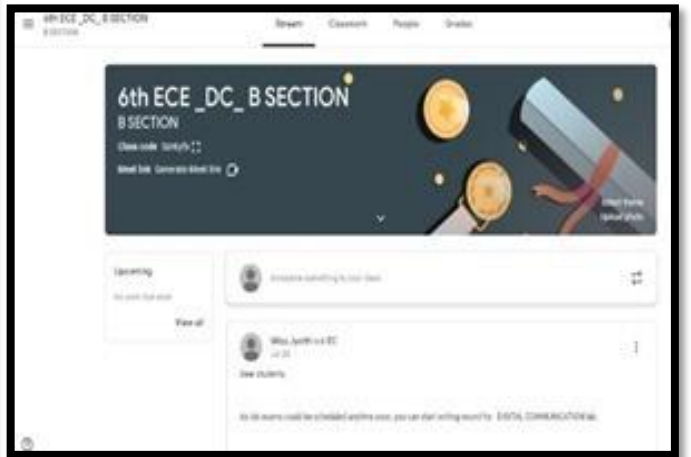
6th ECE _DC_ B SECTION
B SECTION

Stream Classwork People Grades

6th ECE _DC_ B SECTION
B SECTION
Class code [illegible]
Meet link Generate Meet link

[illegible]

Upcoming
No work due soon
View all

Announce something to your class

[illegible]
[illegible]
Dear Students,

As lab exams could be scheduled anytime soon, you can start writing record for DIGITAL COMMUNICATION lab.